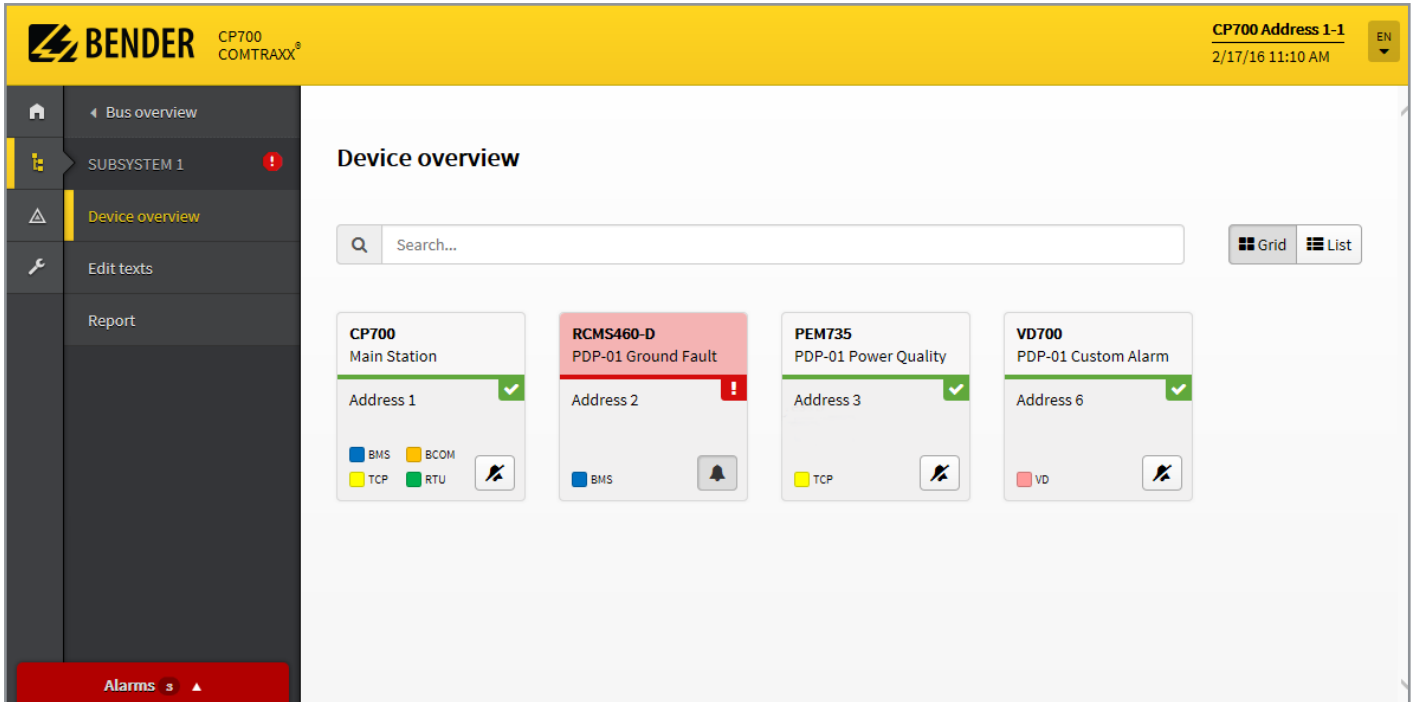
BENDER CP700 COMTRAXX®

CP700 Address 1-1
2/17/16 11:10 AM

EN

Bus overview

SUBSYSTEM 1

Device overview

Edit texts

Report

Alarms 3

Device overview

Search...

Grid List

CP700
Main Station
Address 1
BMS BCOM
TCP RTU

RCMS460-D
PDP-01 Ground Fault
Address 2
BMS

PEM735
PDP-01 Power Quality
Address 3
TCP

VD700
PDP-01 Custom Alarm
Address 6
VD